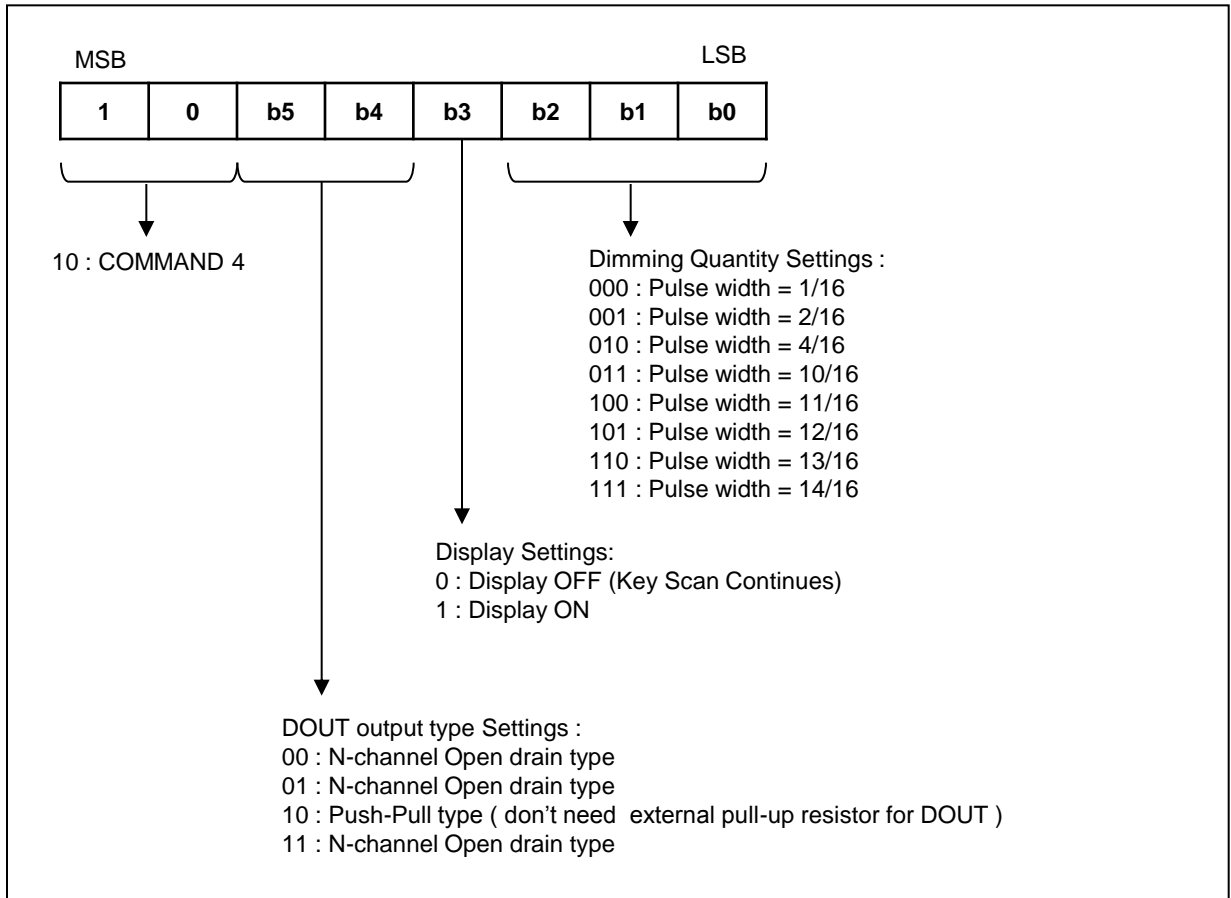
MSB

LSB

| 1 | 0 | b5 | b4 | b3 | b2 | b1 | b0 |
|---|---|---|---|---|---|---|---|

10 : COMMAND 4

Dimming Quantity Settings :
000 : Pulse width = 1/16
001 : Pulse width = 2/16
010 : Pulse width = 4/16
011 : Pulse width = 10/16
100 : Pulse width = 11/16
101 : Pulse width = 12/16
110 : Pulse width = 13/16
111 : Pulse width = 14/16

Display Settings:
0 : Display OFF (Key Scan Continues)
1 : Display ON

DOUT output type Settings :
00 : N-channel Open drain type
01 : N-channel Open drain type
10 : Push-Pull type ( don't need external pull-up resistor for DOUT )
11 : N-channel Open drain type